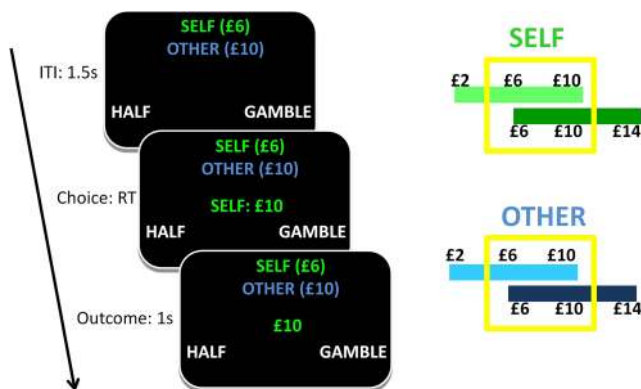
ITI: 1.5s

SELF (£6)
OTHER (£10)

HALF GAMBLE

Choice: RT

SELF (£6)
OTHER (£10)

SELF: £10

HALF GAMBLE

Outcome: 1s

SELF (£6)
OTHER (£10)

£10

HALF GAMBLE

SELF

£2 £6 £10

£6 £10 £14

OTHER

£2 £6 £10

£6 £10 £14